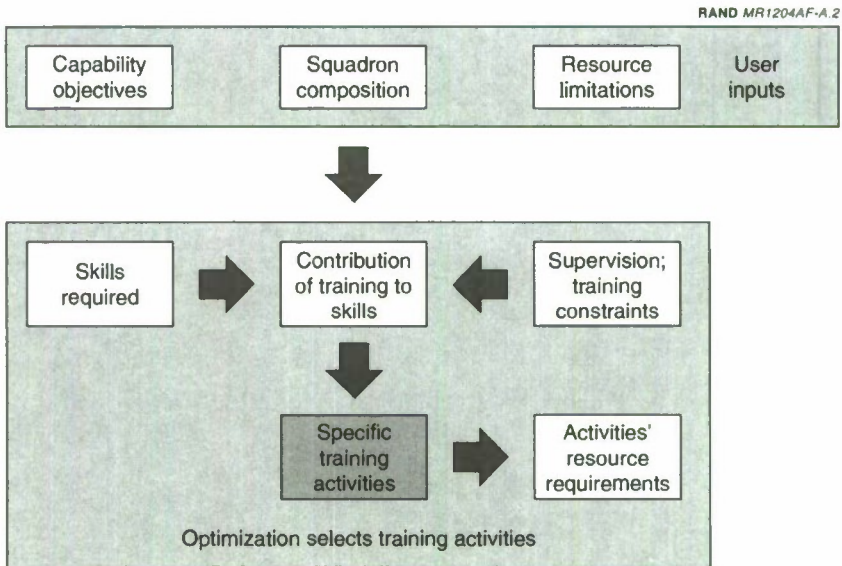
RAND MR1204AF-A.2

Capability objectives

Squadron composition

Resource limitations

User inputs

Skills required

Contribution of training to skills

Supervision; training constraints

Specific training activities

Activities' resource requirements

Optimization selects training activities